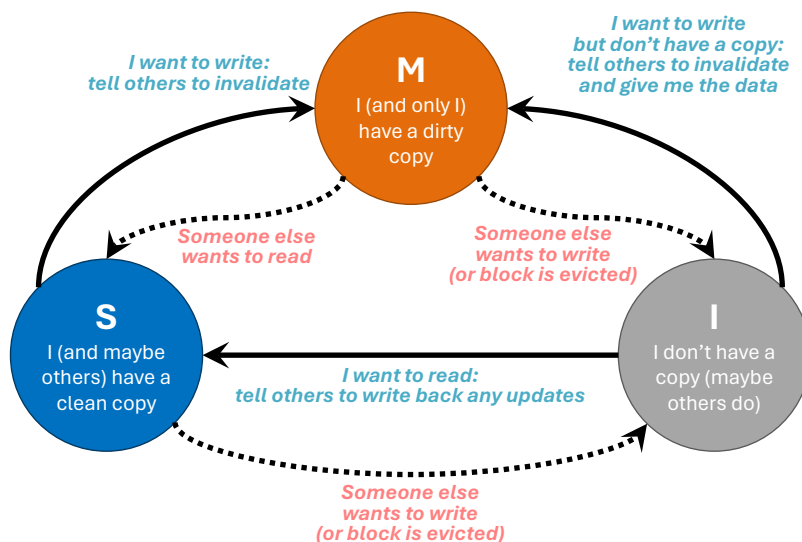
I want to write: tell others to invalidate

M
I (and only I) have a dirty copy

I want to write but don't have a copy: tell others to invalidate and give me the data

Someone else wants to read

Someone else wants to write (or block is evicted)

S
I (and maybe others) have a clean copy

I want to read: tell others to write back any updates

I
I don't have a copy (maybe others do)

Someone else wants to write (or block is evicted)